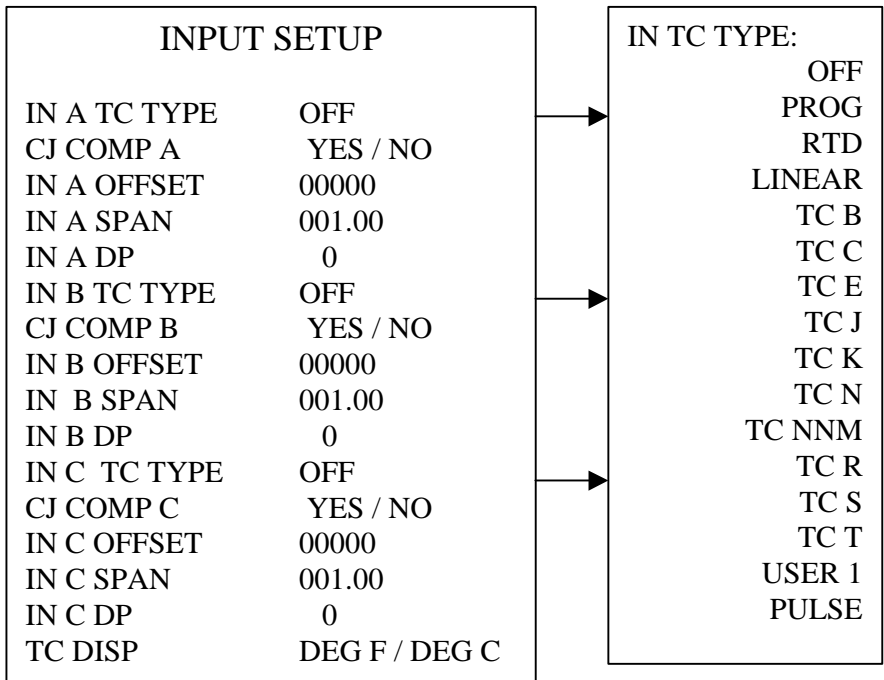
INPUT SETUP

| | |
|---|---|
| IN A TC TYPE | OFF |
| CJ COMP A | YES / NO |
| IN A OFFSET | 00000 |
| IN A SPAN | 001.00 |
| IN A DP | 0 |
| IN B TC TYPE | OFF |
| CJ COMP B | YES / NO |
| IN B OFFSET | 00000 |
| IN B SPAN | 001.00 |
| IN B DP | 0 |
| IN C TC TYPE | OFF |
| CJ COMP C | YES / NO |
| IN C OFFSET | 00000 |
| IN C SPAN | 001.00 |
| IN C DP | 0 |
| TC DISP | DEG F / DEG C |

IN TC TYPE:
OFF
PROG
RTD
LINEAR
TC B
TC C
TC E
TC J
TC K
TC N
TC NNM
TC R
TC S
TC T
USER 1
PULSE